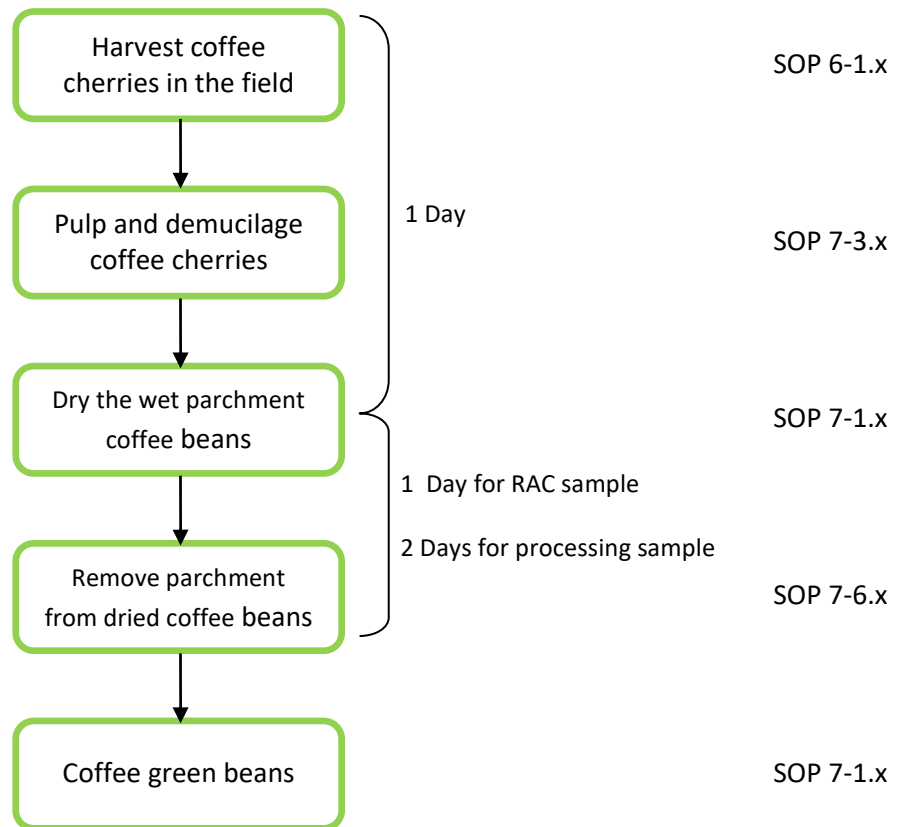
Harvest coffee cherries in the field

SOP 6-1.x

1 Day

Pulp and demucilage coffee cherries

SOP 7-3.x

Dry the wet parchment coffee beans

SOP 7-1.x

1 Day for RAC sample

2 Days for processing sample

Remove parchment from dried coffee beans

SOP 7-6.x

Coffee green beans

SOP 7-1.x